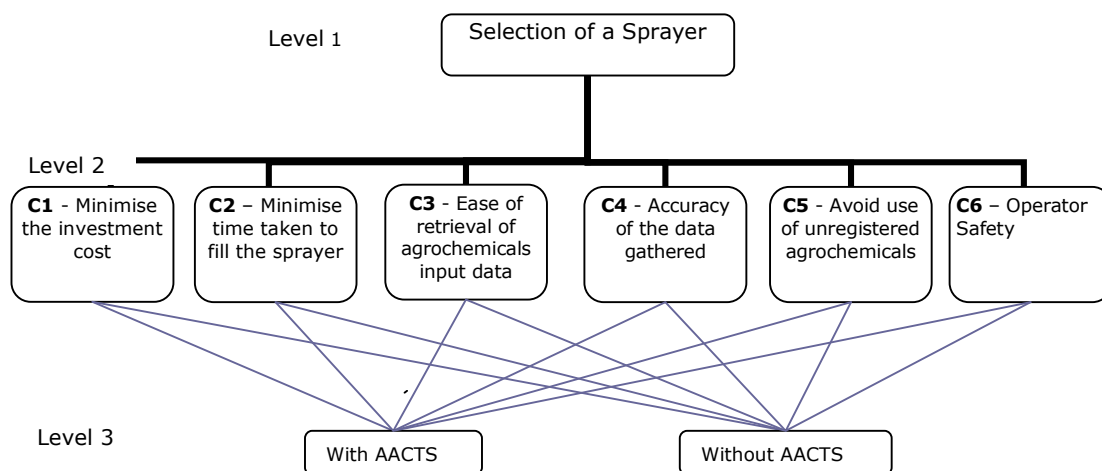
Level 1

Selection of a Sprayer

Level 2

**C1** - Minimise the investment cost

**C2** – Minimise time taken to fill the sprayer

**C3** - Ease of retrieval of agrochemicals input data

**C4** - Accuracy of the data gathered

**C5** - Avoid use of unregistered agrochemicals

**C6** – Operator Safety

Level 3

With AACTS

Without AACTS